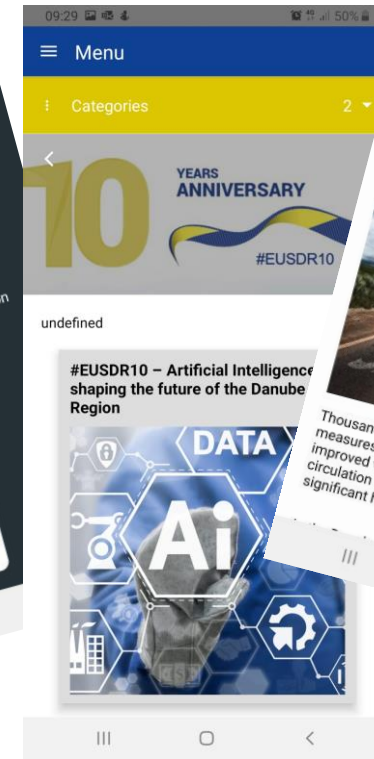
09:29

50%

Menu

Categories

2

10

YEARS
ANNIVERSARY

#EUSDR10

undefined

#EUSDR10 – Artificial Intelligence shaping the future of the Danube Region

DATA

Ai

Thousan
measures
improved
circulation
significant

III

III

<